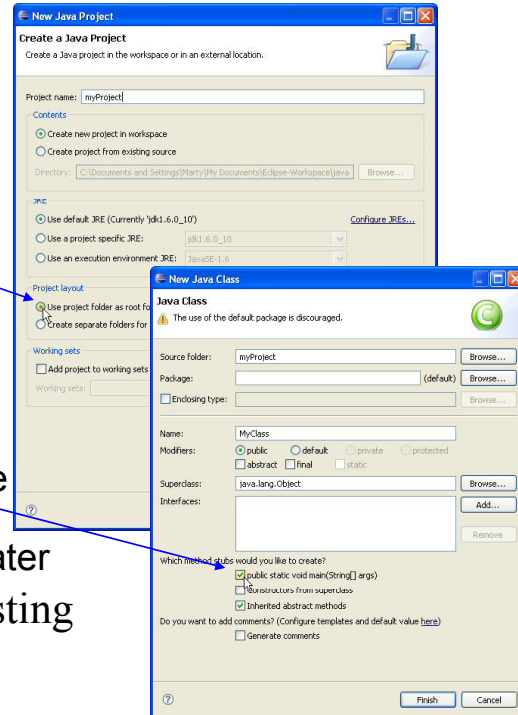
New Java Project

Create a Java Project

Create a Java project in the workspace or in an external location.

Project name: myProject

Contents

Create new project in workspace

Create project from existing source

Directory: C:\Documents and Settings\Marty\My Documents\Eclipse-Workspace\java

Browse...

JRE

Use default JRE (Currently 'jdk1.6.0_10')

Configure JREs...

Use a project specific JRE: jdk1.6.0_10

Use an execution environment JRE: JavaSE-1.6

Project layout

Use project folder as root fo

Create separate folders for

Working sets

Add project to working sets

Working sets:

New Java Class

Java Class

The use of the default package is discouraged.

Source folder: myProject Browse...

Package: (default) Browse...

Enclosing type: Browse...

Name: MyClass

Modifiers: public default private protected

abstract final static

Superclass: java.lang.Object Browse...

Interfaces: Add...

Remove

Which method stubs would you like to create?

public static void main(String[] args)

Constructors from superclass

Inherited abstract methods

Do you want to add comments? (Configure templates and default value here)

Generate comments

Finish Cancel

e

ater

sting